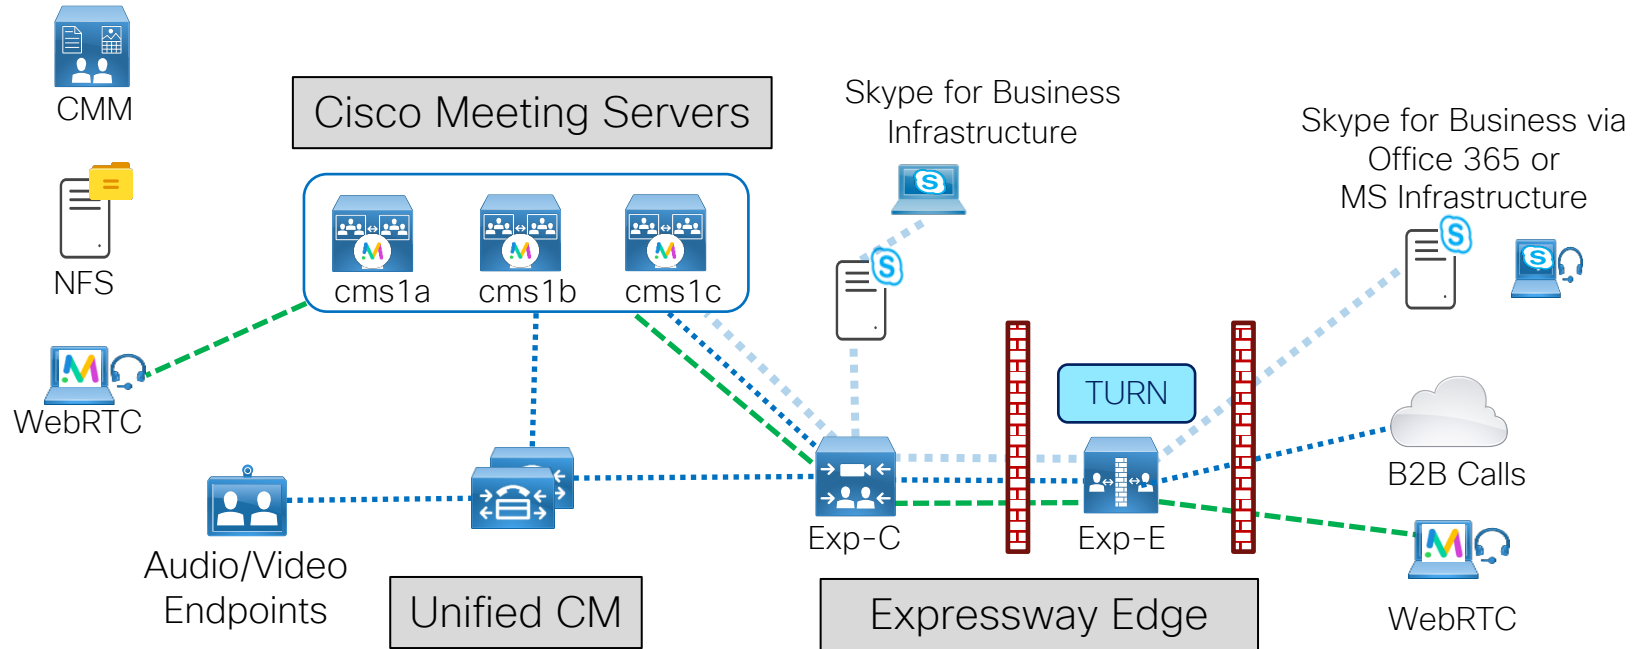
CMM

Cisco Meeting Servers

Skype for Business Infrastructure

Skype for Business via Office 365 or MS Infrastructure

NFS

cms1a

cms1b

cms1c

WebRTC

TURN

B2B Calls

Audio/Video Endpoints

Exp-C

Exp-E

WebRTC

Unified CM

Expressway Edge